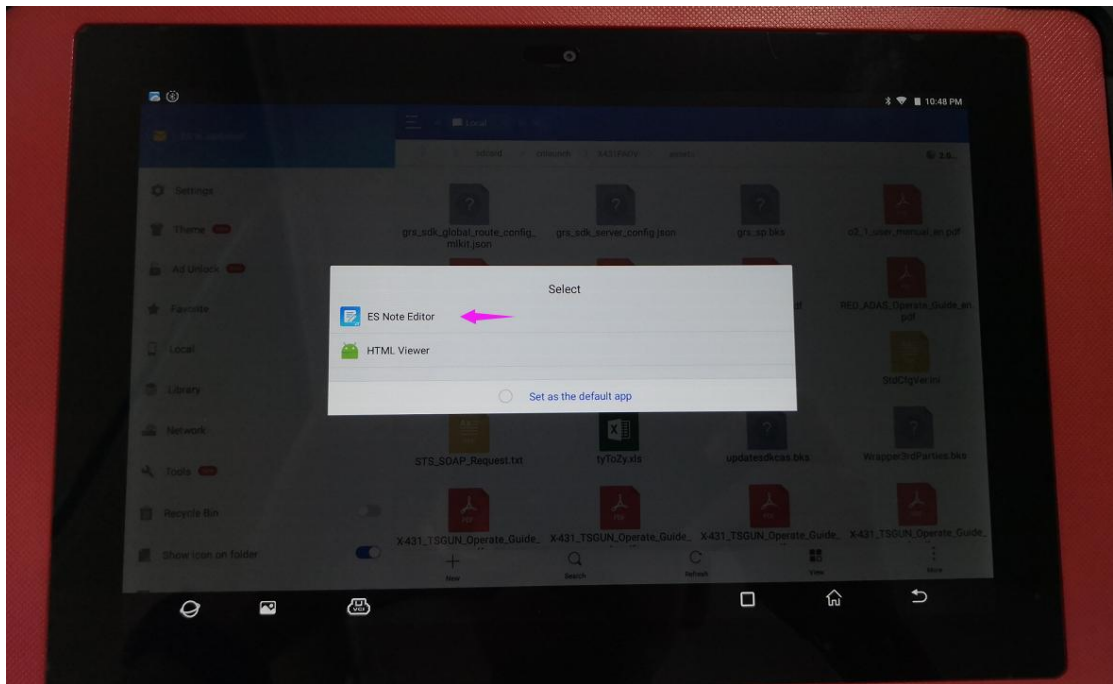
10:48 PM

Local

Settings

Theme

Ad Unlock

Favorite

Local

Library

Network

Tools

Recycle Bin

Show icon on folder

grs_sdk_global_route_config_mlkit.json

grs_sdk_server_config.json

grs_sp.bks

x2_1.user_manual_en.pdf

RED_ADAS_Operate_Guide_en.pdf

StdCfgVer.ini

Select

ES Note Editor

HTML Viewer

Set as the default app

STS_SOAP_Request.txt

tyToZy.xls

updatesdkcas.bks

Wrapper3rdParties.bks

X-431_TSGUN_Operate_Guide_

X-431_TSGUN_Operate_Guide_

X-431_TSGUN_Operate_Guide_

X-431_TSGUN_Operate_Guide_

New

Search

Refresh

View

More